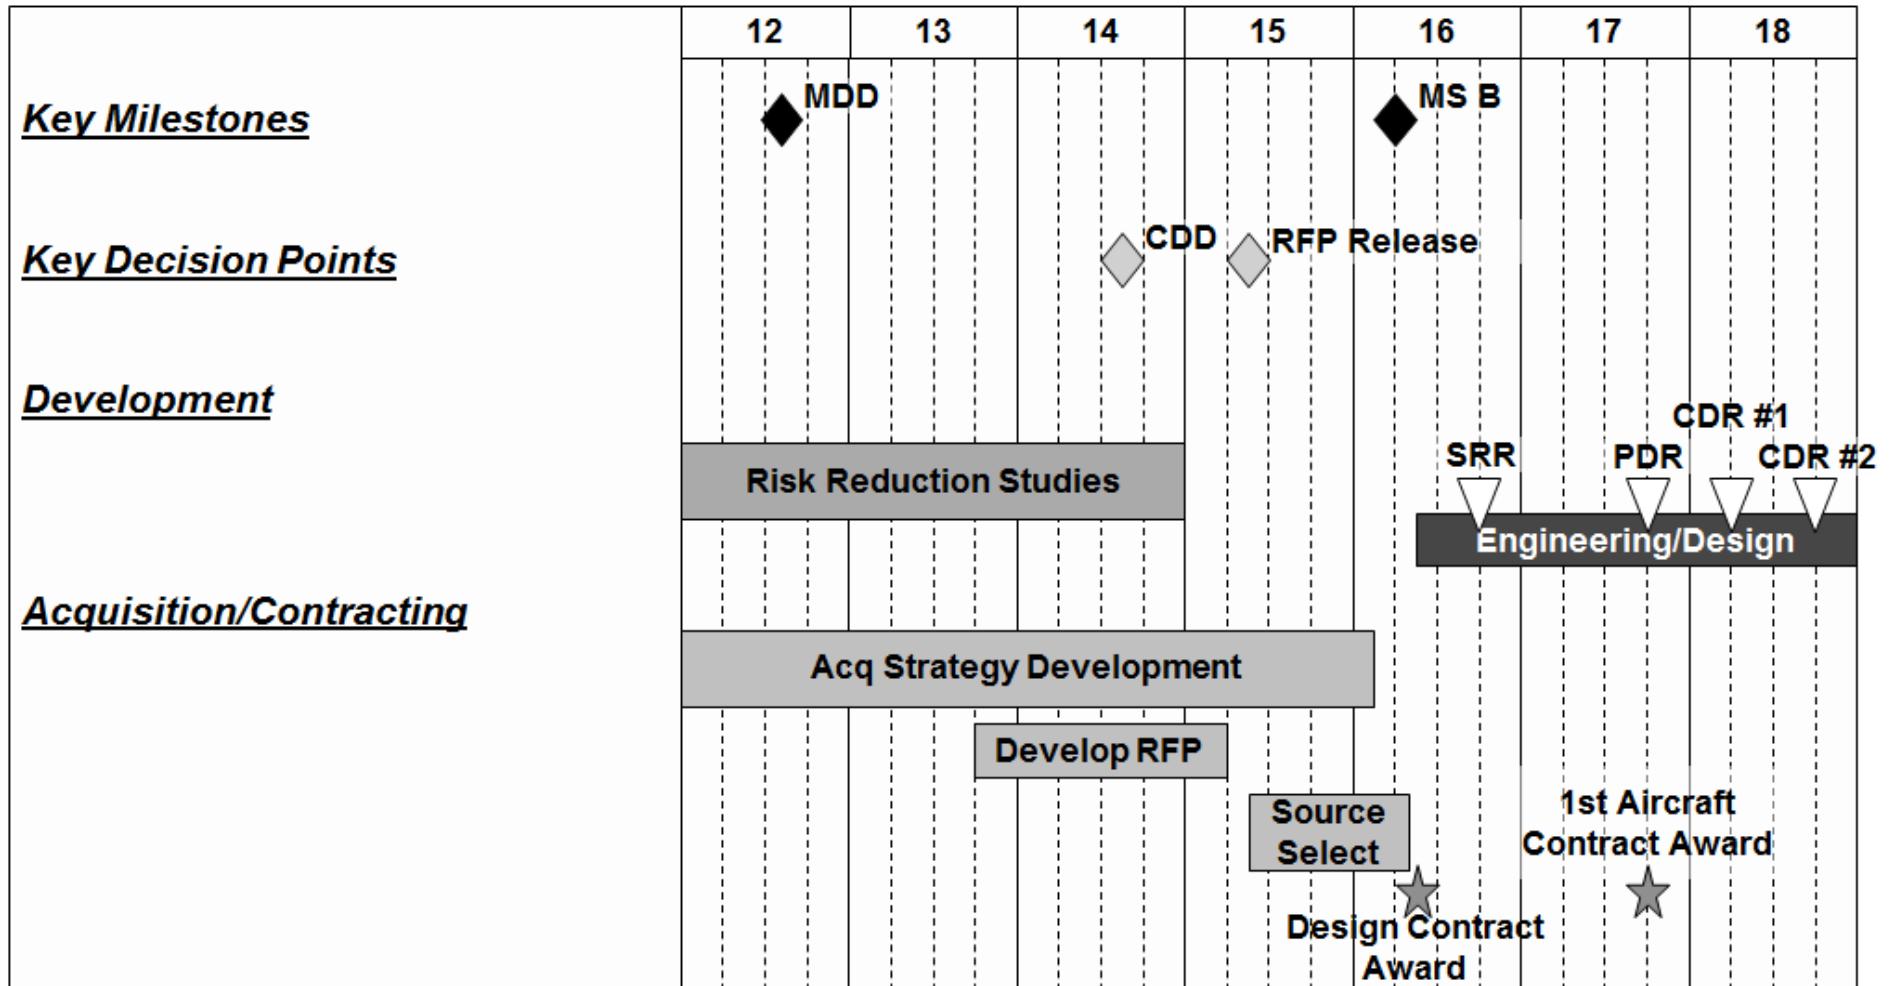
| | 12 | 13 | 14 | 15 | 16 | 17 | 18 |
|---|---|---|---|---|---|---|---|

Key Milestones

MDD

MS B

Key Decision Points

CDD

RFP Release

Development

Risk Reduction Studies

SRR

PDR

CDR #1

CDR #2

Engineering/Design

Acquisition/Contracting

Acq Strategy Development

Develop RFP

Source Select

Design Contract Award

1st Aircraft Contract Award